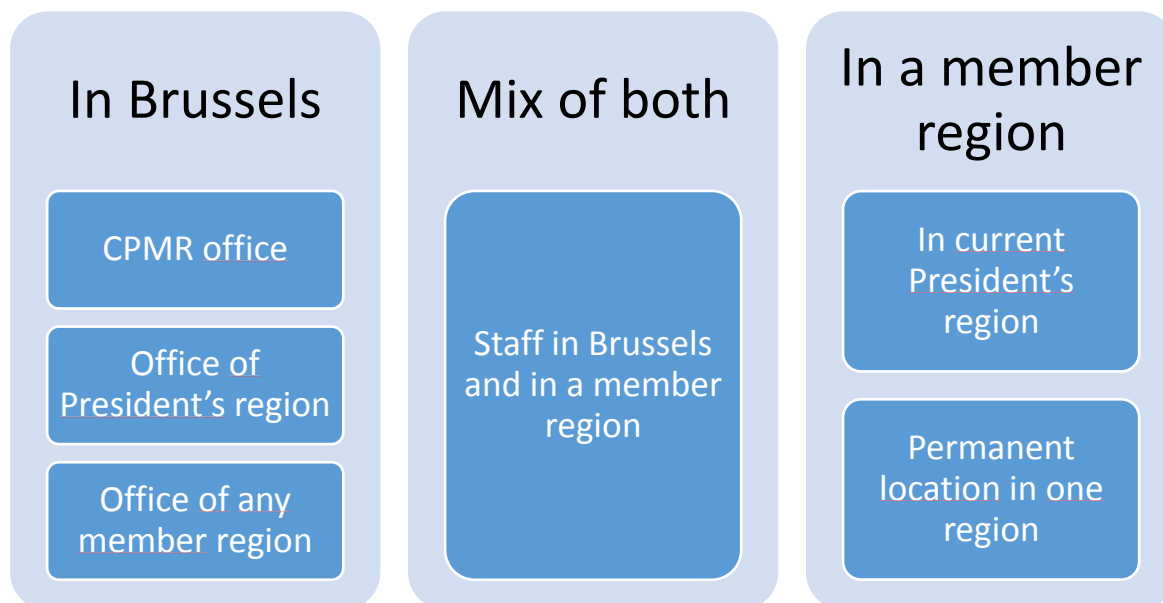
In Brussels

CPMR office

Office of President's region

Office of any member region

Mix of both

Staff in Brussels and in a member region

In a member region

In current President's region

Permanent location in one region